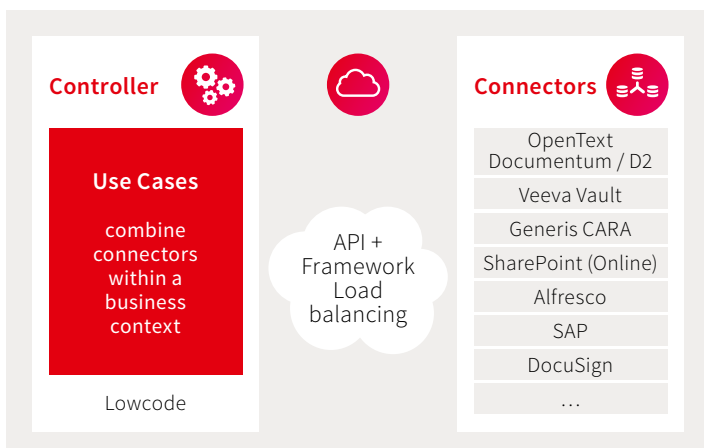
Controller

Use Cases

combine connectors within a business context

Lowcode

API + Framework Load balancing

Connectors

OpenText Documentum / D2

Veeva Vault

Generis CARA

SharePoint (Online)

Alfresco

SAP

DocuSign

...